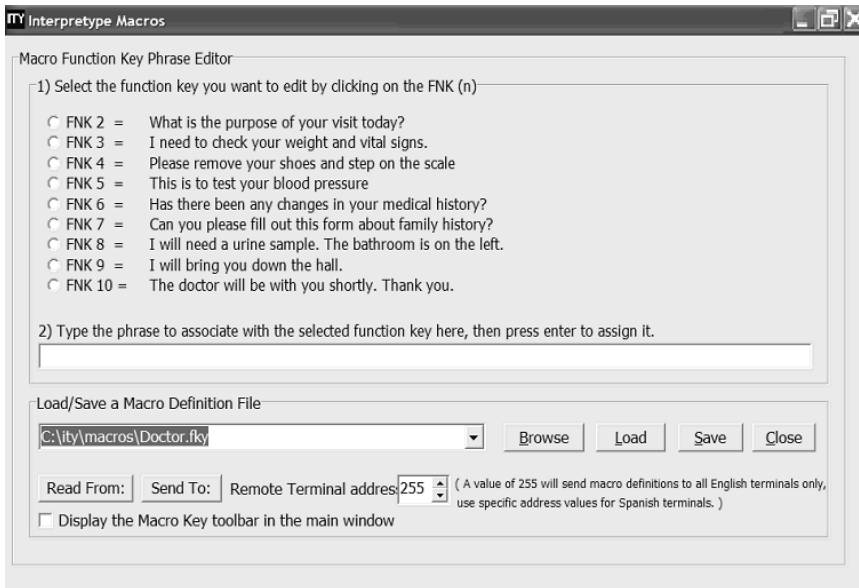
ITY Interpretype Macros

Macro Function Key Phrase Editor

1) Select the function key you want to edit by clicking on the FNK (n)

FNK 2 = What is the purpose of your visit today?
FNK 3 = I need to check your weight and vital signs.
FNK 4 = Please remove your shoes and step on the scale
FNK 5 = This is to test your blood pressure
FNK 6 = Has there been any changes in your medical history?
FNK 7 = Can you please fill out this form about family history?
FNK 8 = I will need a urine sample. The bathroom is on the left.
FNK 9 = I will bring you down the hall.
FNK 10 = The doctor will be with you shortly. Thank you.

2) Type the phrase to associate with the selected function key here, then press enter to assign it.

Load/Save a Macro Definition File

C:\ity\macros\Doctor.fky

Browse Load Save Close

Read From: Send To: Remote Terminal addres 255 ( A value of 255 will send macro definitions to all English terminals only, use specific address values for Spanish terminals. )

Display the Macro Key toolbar in the main window